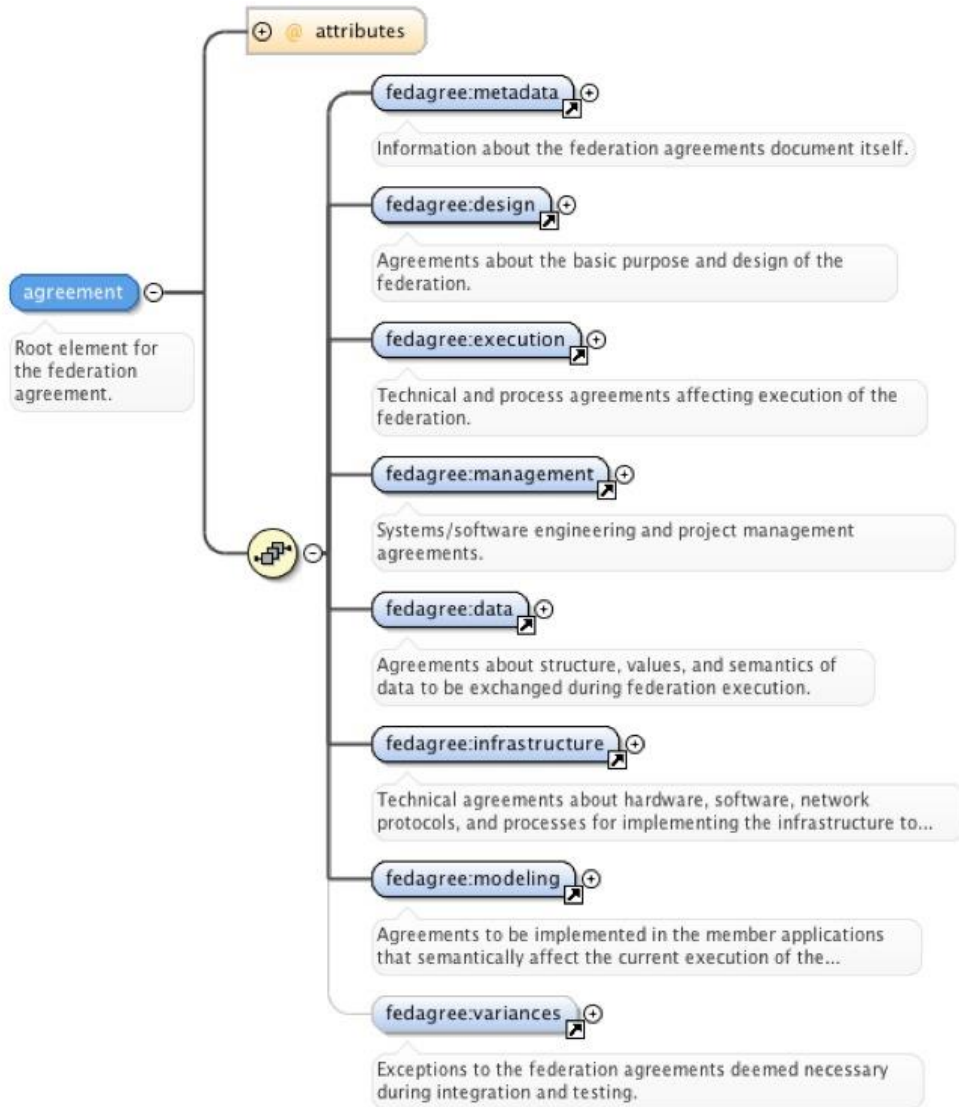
@ attributes

agreement

Root element for the federation agreement.

fedagree:metadata

Information about the federation agreements document itself.

fedagree:design

Agreements about the basic purpose and design of the federation.

fedagree:execution

Technical and process agreements affecting execution of the federation.

fedagree:management

Systems/software engineering and project management agreements.

fedagree:data

Agreements about structure, values, and semantics of data to be exchanged during federation execution.

fedagree:infrastructure

Technical agreements about hardware, software, network protocols, and processes for implementing the infrastructure to...

fedagree:modeling

Agreements to be implemented in the member applications that semantically affect the current execution of the...

fedagree:variances

Exceptions to the federation agreements deemed necessary during integration and testing.